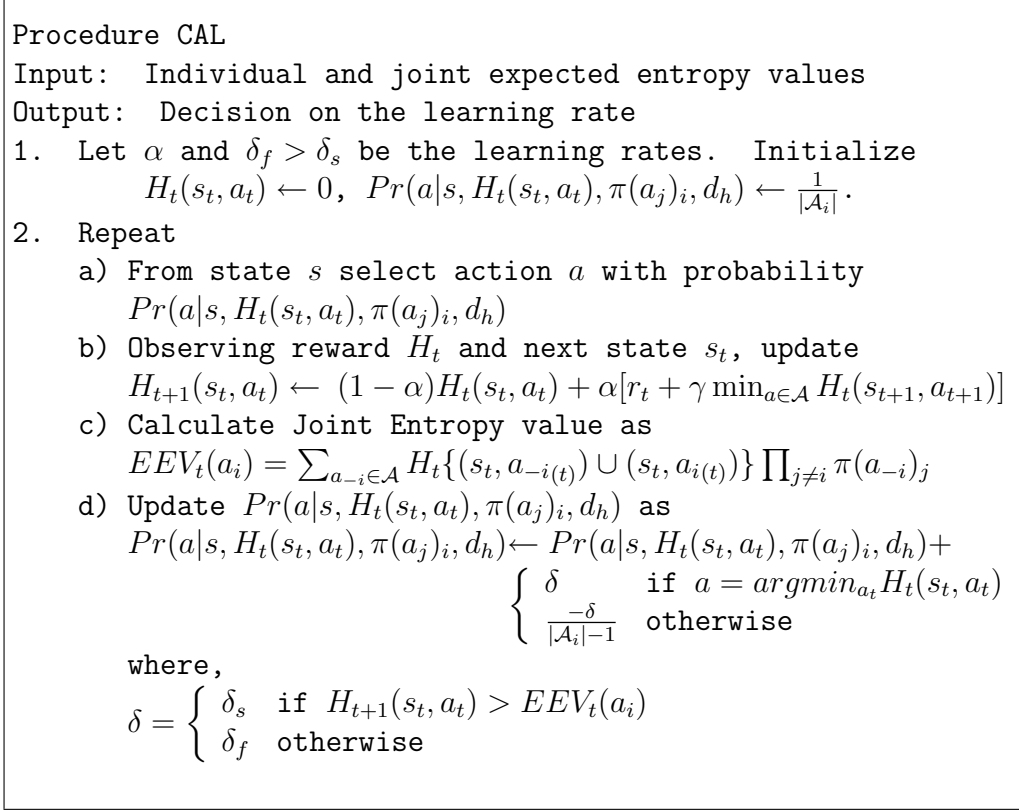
Procedure CAL
Input: Individual and joint expected entropy values
Output: Decision on the learning rate
1. Let $\alpha$ and $\delta_f > \delta_s$ be the learning rates. Initialize $H_t(s_t, a_t) \leftarrow 0,\ Pr(a|s, H_t(s_t, a_t), \pi(a_j)_i, d_h) \leftarrow \frac{1}{|\mathcal{A}_i|}$.
2. Repeat
a) From state $s$ select action $a$ with probability $Pr(a|s, H_t(s_t, a_t), \pi(a_j)_i, d_h)$
b) Observing reward $H_t$ and next state $s_t$, update $H_{t+1}(s_t, a_t) \leftarrow (1-\alpha)H_t(s_t, a_t) + \alpha[r_t + \gamma \min_{a\in\mathcal{A}} H_t(s_{t+1}, a_{t+1})]$
c) Calculate Joint Entropy value as $EEV_t(a_i) = \sum_{a_{-i}\in\mathcal{A}} H_t\{(s_t, a_{-i(t)}) \cup (s_t, a_{i(t)})\} \prod_{j\neq i} \pi(a_{-i})_j$
d) Update $Pr(a|s, H_t(s_t, a_t), \pi(a_j)_i, d_h)$ as $Pr(a|s, H_t(s_t, a_t), \pi(a_j)_i, d_h) \leftarrow Pr(a|s, H_t(s_t, a_t), \pi(a_j)_i, d_h) + \begin{cases} \delta & \text{if } a = argmin_{a_t} H_t(s_t, a_t) \\ \frac{-\delta}{|\mathcal{A}_i|-1} & \text{otherwise} \end{cases}$
where,
$\delta = \begin{cases} \delta_s & \text{if } H_{t+1}(s_t, a_t) > EEV_t(a_i) \\ \delta_f & \text{otherwise} \end{cases}$